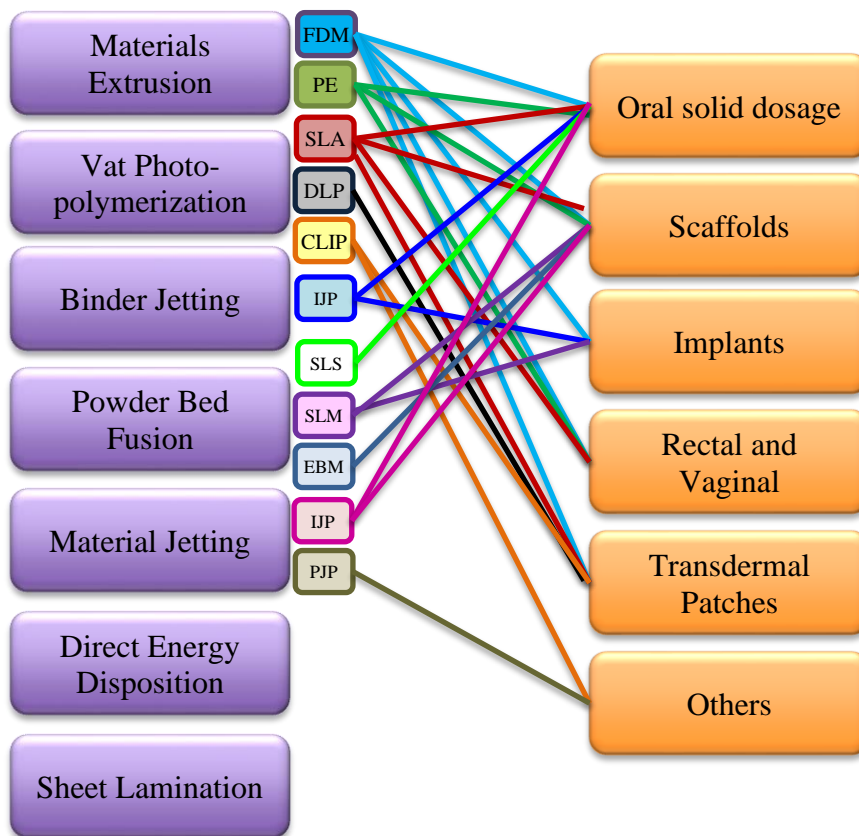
Materials Extrusion

Vat Photo-polymerization

Binder Jetting

Powder Bed Fusion

Material Jetting

Direct Energy Disposition

Sheet Lamination

FDM
PE
SLA
DLP
CLIP
IJP
SLS
SLM
EBM
IJP
PJP

Oral solid dosage

Scaffolds

Implants

Rectal and Vaginal

Transdermal Patches

Others